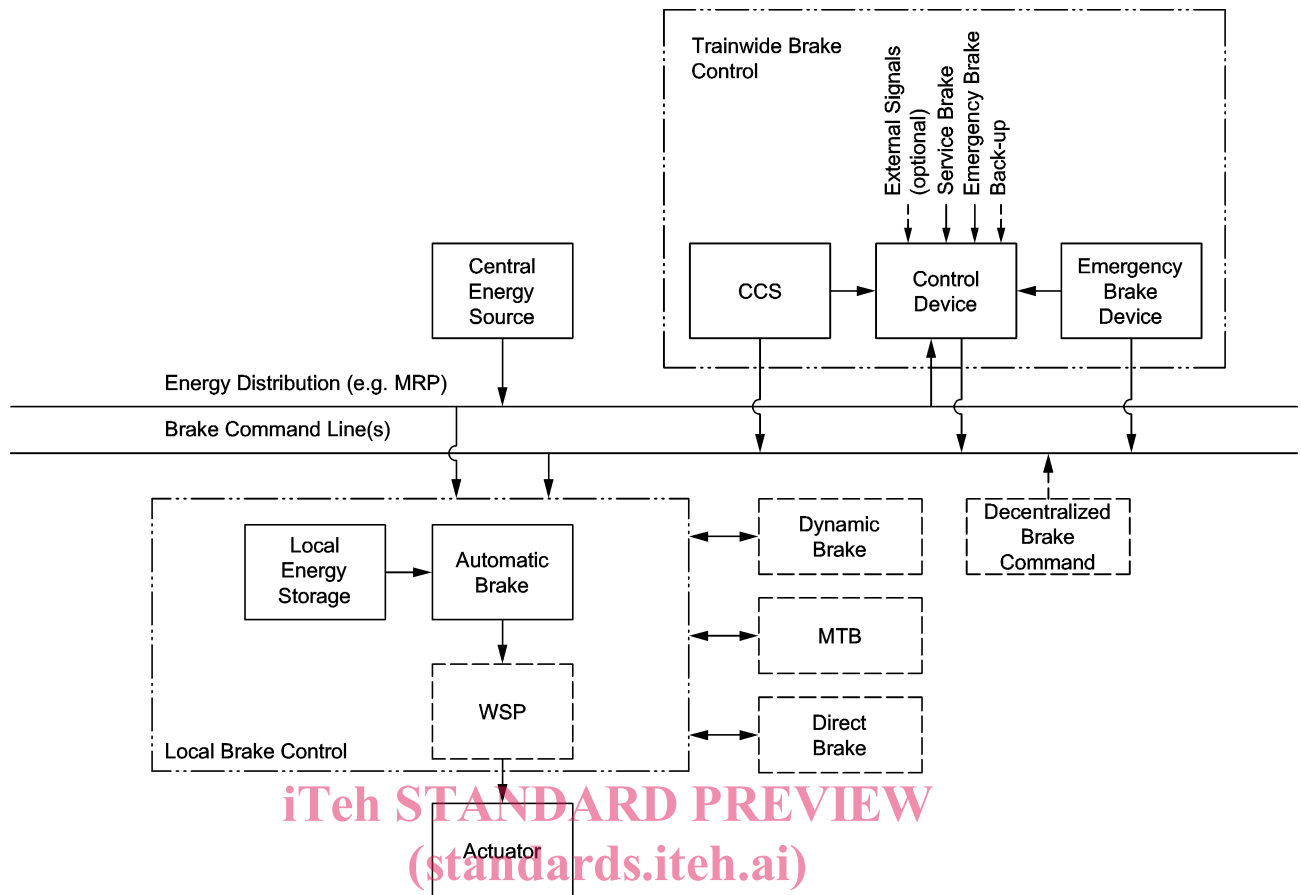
Trainwide Brake Control

External Signals (optional)

Service Brake

Emergency Brake

Back-up

Central Energy Source

CCS

Control Device

Emergency Brake Device

Energy Distribution (e.g. MRP)

Brake Command Line(s)

Local Energy Storage

Automatic Brake

Dynamic Brake

Decentralized Brake Command

MTB

WSP

Direct Brake

Local Brake Control

Actuator

iTeh STANDARD PREVIEW
(standards.iteh.ai)